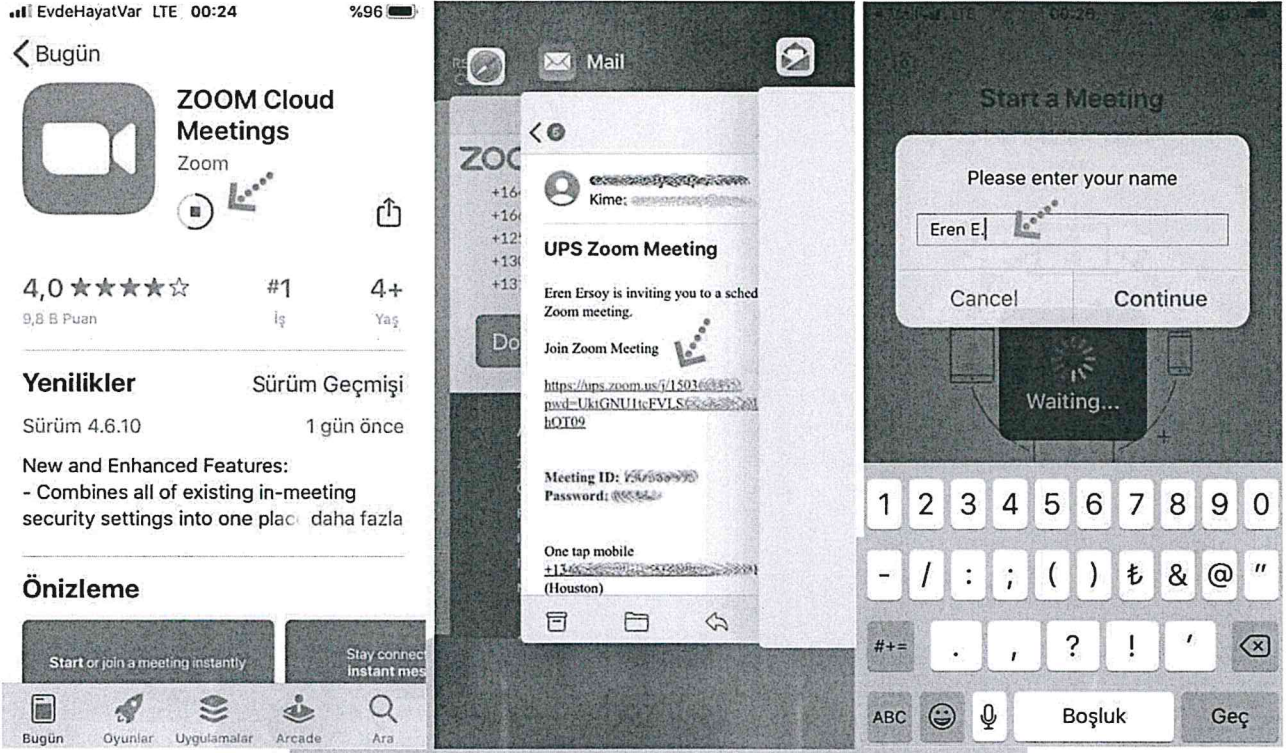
EvdeHayatVar LTE 00:24 %96

Bugün

ZOOM Cloud Meetings

Zoom

4,0 ★★★★☆
9,8 B Puan

#1
İş

4+
Yaş

Yenilikler

Sürüm Geçmişi

Sürüm 4.6.10

1 gün önce

New and Enhanced Features:
- Combines all of existing in-meeting security settings into one plac daha fazla

Önizleme

Start or join a meeting instantly

Stay connec instant mes

Bugün Oyunlar Uygulamalar Arcade Ara

Mail

ZOO
+16
+16
+12
+13
+13

Do

Kime: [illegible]

UPS Zoom Meeting

Eren Ersoy is inviting you to a sched Zoom meeting.

Join Zoom Meeting

https://ups.zoom.us/j/1503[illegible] pwd=UktGNU1tcFVLS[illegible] hOT09

Meeting ID: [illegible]
Password: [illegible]

One tap mobile
+13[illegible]
(Houston)

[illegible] 00:25

Start a Meeting

Please enter your name

Eren E.

Cancel

Continue

Waiting...

1 2 3 4 5 6 7 8 9 0
- / : ; ( ) ₺ & @ "
#+= . , ? ! '
ABC Boşluk Geç